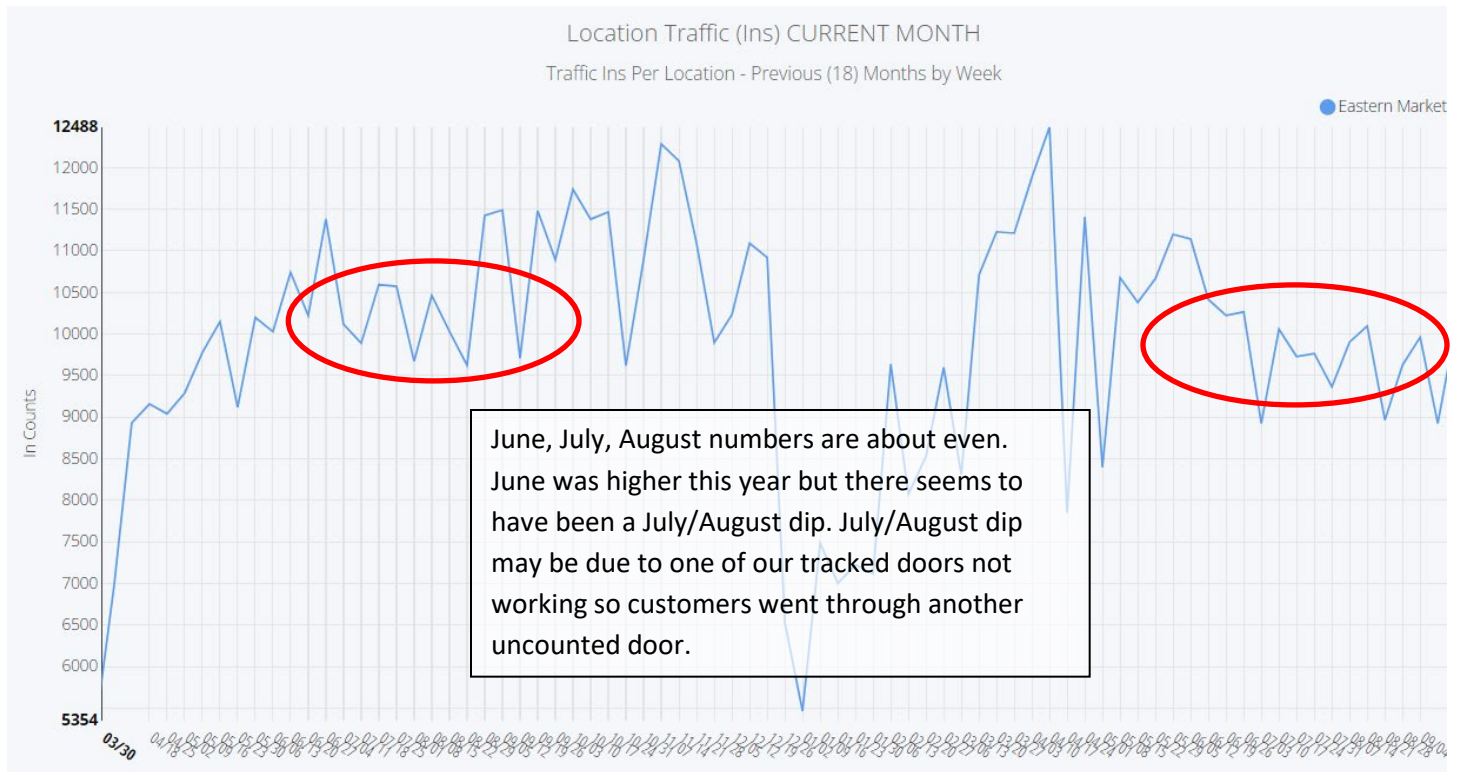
Location Traffic (Ins) CURRENT MONTH

Traffic Ins Per Location - Previous (18) Months by Week

Eastern Market

12488
12000
11500
11000
10500
10000
9500
9000
8500
8000
7500
7000
6500
6000
5354

In Counts

03/30

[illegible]

June, July, August numbers are about even. June was higher this year but there seems to have been a July/August dip. July/August dip may be due to one of our tracked doors not working so customers went through another uncounted door.